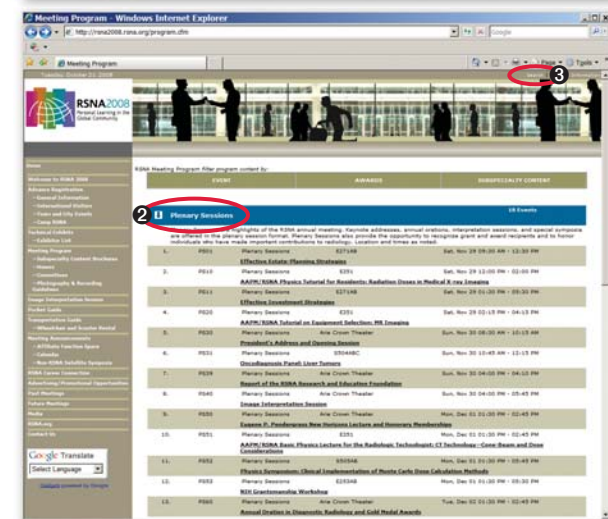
Meeting Program - Windows Internet Explorer

http://rsna2008.rsna.org/program.cfm

Google

Meeting Program

Page Tools

Tuesday, October 21, 2008

RSNA2008 Personal Learning in the Global Community

3

RSNA Meeting Program filter program content by:

| EVENT | AWARDS | SUBSPECIALTY CONTENT |
|---|---|---|

2 Plenary Sessions

18 Events

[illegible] highlights of the RSNA annual meeting. Keynote addresses, annual orations, interpretation sessions, and special symposia are offered in the plenary session format. Plenary Sessions also provide the opportunity to recognize grant and award recipients and to honor individuals who have made important contributions to radiology. Location and times as noted:

| | | | | |
|---|---|---|---|---|
| 1. | PS01 | Plenary Sessions | E271AB | Sat, Nov 29 09:30 AM - 12:30 PM |
| | Effective Estate-Planning Strategies | | | |
| 2. | PS10 | Plenary Sessions | E351 | Sat, Nov 29 12:00 PM - 02:00 PM |
| | AAPM/RSNA Physics Tutorial for Residents: Radiation Doses in Medical X-ray Imaging | | | |
| 3. | PS11 | Plenary Sessions | E271AB | Sat, Nov 29 01:30 PM - 03:30 PM |
| | Effective Investment Strategies | | | |
| 4. | PS20 | Plenary Sessions | E351 | Sat, Nov 29 02:15 PM - 04:15 PM |
| | AAPM/RSNA Tutorial on Equipment Selection: MR Imaging | | | |
| 5. | PS30 | Plenary Sessions | Arie Crown Theater | Sun, Nov 30 08:30 AM - 12:15 PM |
| | President's Address and Opening Session | | | |
| 6. | PS31 | Plenary Sessions | E450ABC | Sun, Nov 30 10:45 AM - 12:15 PM |
| | Oncodiagnosis Panel: Liver Tumors | | | |
| 7. | PS39 | Plenary Sessions | Arie Crown Theater | Sun, Nov 30 04:00 PM - 04:10 PM |
| | Report of the RSNA Research and Education Foundation | | | |
| 8. | PS40 | Plenary Sessions | Arie Crown Theater | Sun, Nov 30 04:00 PM - 05:45 PM |
| | Image Interpretation Session | | | |
| 9. | PS50 | Plenary Sessions | Arie Crown Theater | Mon, Dec 01 01:30 PM - 02:45 PM |
| | Eugene P. Pendergrass New Horizons Lecture and Honorary Memberships | | | |
| 10. | PS51 | Plenary Sessions | E351 | Mon, Dec 01 01:30 PM - 02:45 PM |
| | AAPM/RSNA Basic Physics Lecture for the Radiologic Technologist: CT Technology—Cone-Beam and Dose Considerations | | | |
| 11. | PS52 | Plenary Sessions | E450B | Mon, Dec 01 01:30 PM - 02:45 PM |
| | Physics Symposium: Clinical Implementation of Monte Carlo Dose Calculation Methods | | | |
| 12. | PS53 | Plenary Sessions | E253AB | Mon, Dec 01 01:30 PM - 03:30 PM |
| | NIH Grantsmanship Workshop | | | |
| 13. | PS60 | Plenary Sessions | Arie Crown Theater | Tue, Dec 02 01:30 PM - 02:45 PM |
| | Annual Oration in Diagnostic Radiology and Gold Medal Awards | | | |

Home
Welcome to RSNA 2008
Advance Registration
- General Information
- International Visitors
- Fees and City Events
- Camp RSNA
Technical Exhibits
- Exhibitor List
Meeting Program
- Subspecialty Content Worksheet
- Honors
- Committees
- Photography & Recording Guidelines
Image Interpretation Session
Pocket Guide
Transportation Guide
- Wheelchair and Scooter Rental
Meeting Announcements
- Affiliate Function Space
- Calendar
- Non-RSNA Satellite Symposia
RSNA Career Connection
Advertising/Promotional Opportunities
Past Meetings
Future Meetings
Media
RSNA.org
Contact Us

Google Translate
Select Language
Gadgets powered by Google